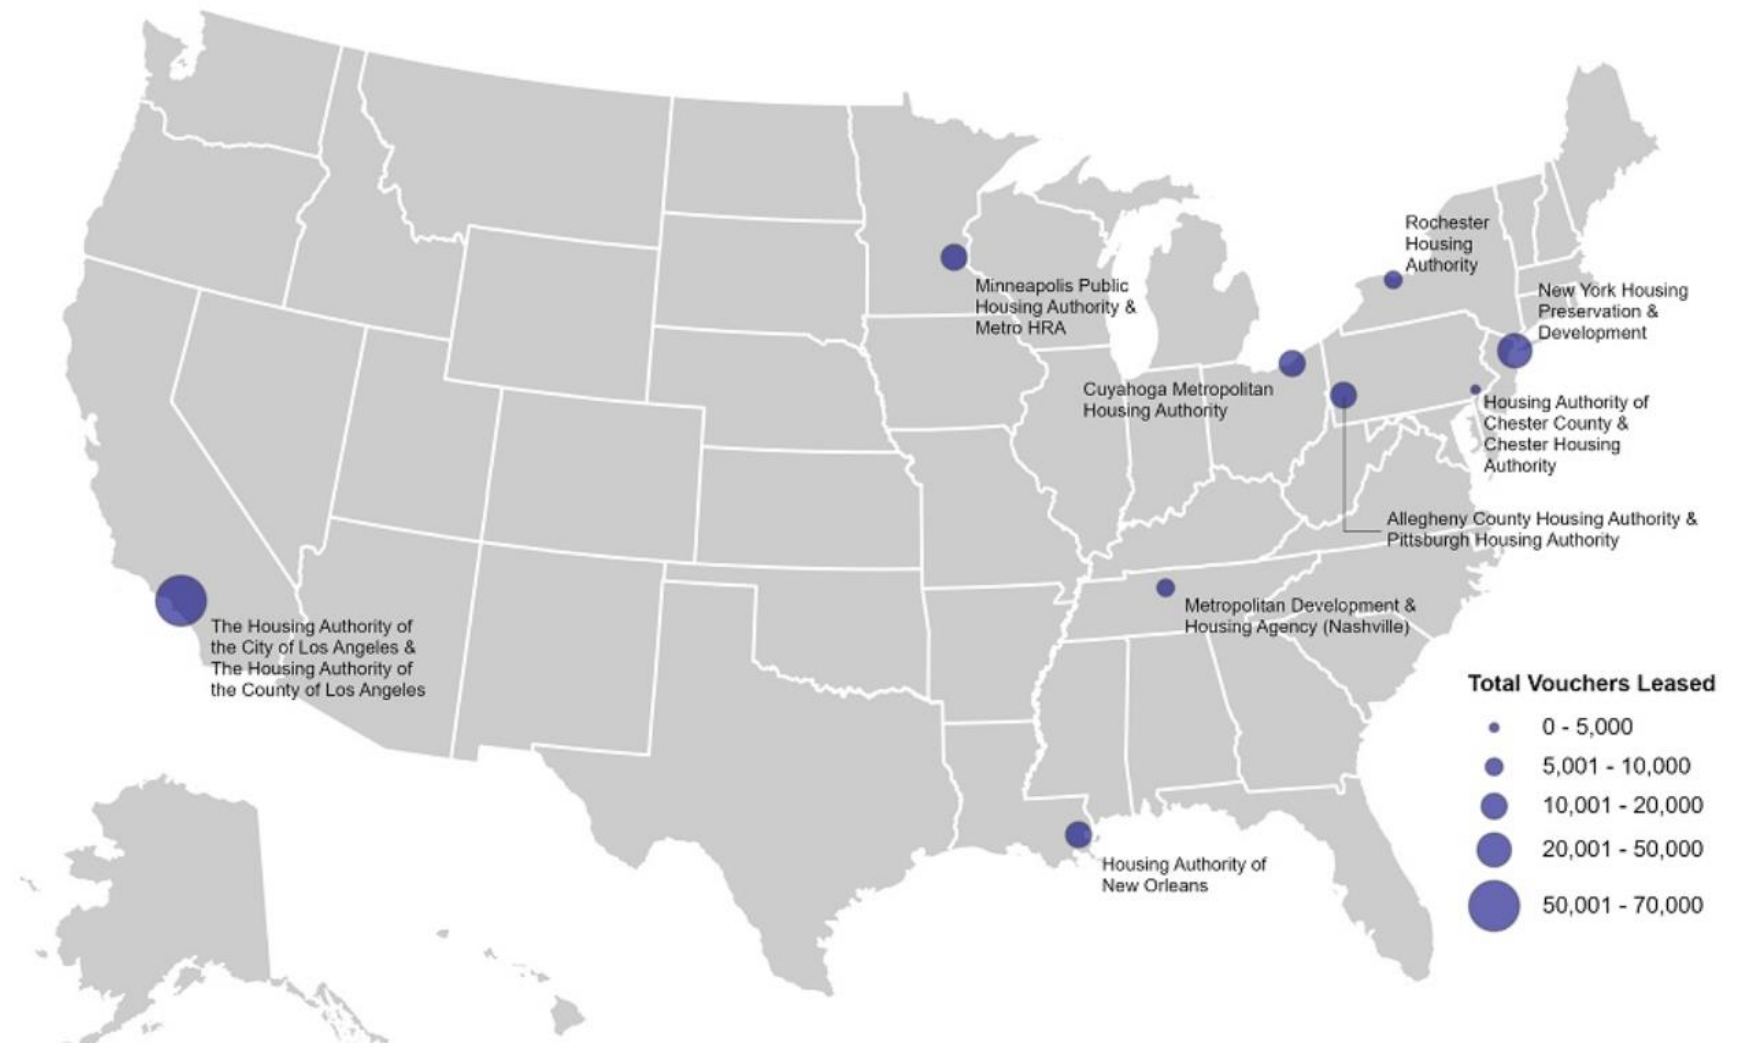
Rochester Housing Authority

Minneapolis Public Housing Authority & Metro HRA

New York Housing Preservation & Development

Cuyahoga Metropolitan Housing Authority

Housing Authority of Chester County & Chester Housing Authority

Allegheny County Housing Authority & Pittsburgh Housing Authority

Metropolitan Development & Housing Agency (Nashville)

The Housing Authority of the City of Los Angeles & The Housing Authority of the County of Los Angeles

Total Vouchers Leased
0 - 5,000
5,001 - 10,000
10,001 - 20,000
20,001 - 50,000
50,001 - 70,000

Housing Authority of New Orleans